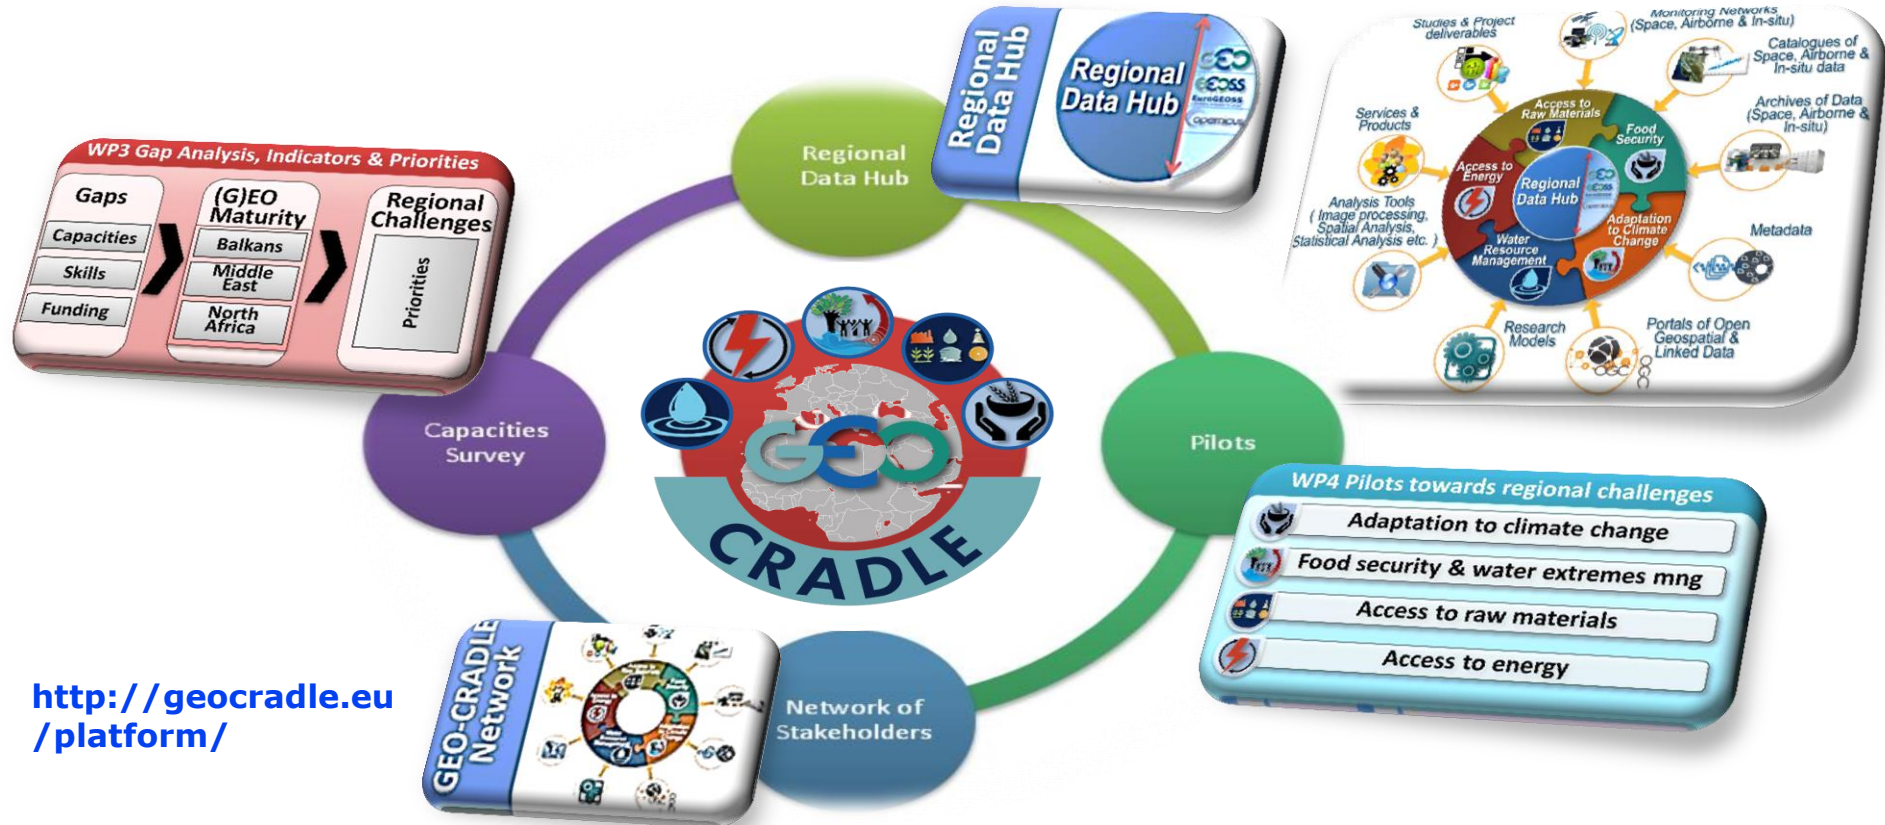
WP3 Gap Analysis, Indicators & Priorities

Gaps

Capacities

Skills

Funding

(G)EO Maturity

Balkans

Middle East

North Africa

Regional Challenges

Priorities

Regional Data Hub

Regional Data Hub

Regional Data Hub

GEO

EGOSS

Copernicus

Studies & Project deliverables

Monitoring Networks (Space, Airborne & In-situ)

Catalogues of Space, Airborne & In-situ data

Services & Products

Archives of Data (Space, Airborne & In-situ)

Access to Raw Materials

Food Security

Access to Energy

Regional Data Hub

Analysis Tools ( Image processing, Spatial Analysis, Statistical Analysis etc. )

Adaptation to Climate Change

Metadata

Water Resource Management

Research Models

Portals of Open Geospatial & Linked Data

Capacities Survey

GEO CRADLE

Pilots

WP4 Pilots towards regional challenges

Adaptation to climate change

Food security & water extremes mng

Access to raw materials

Access to energy

http://geocradle.eu/platform/

GEO-CRADLE Network

Network of Stakeholders